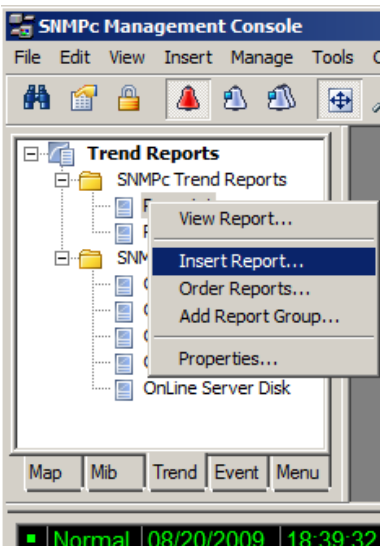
SNMPc Management Console

File Edit View Insert Manage Tools C

Trend Reports
SNMPc Trend Reports
F
F
SNM
C
C
C
C
OnLine Server Disk

View Report...
Insert Report...
Order Reports...
Add Report Group...
Properties...

Map Mib Trend Event Menu

Normal 08/20/2009 18:39:32